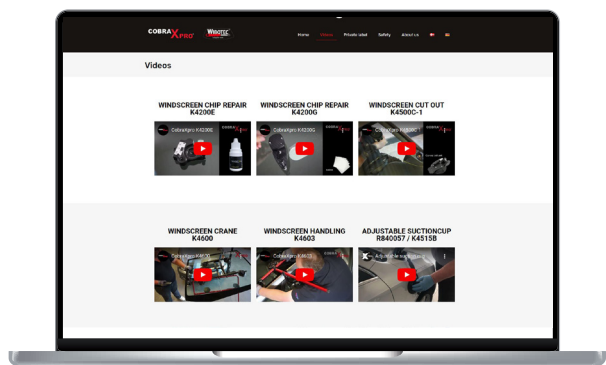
COBRA X PRO WINOTEC

Home Videos Private label Safety About us

Videos

WINDSCREEN CHIP REPAIR K4200E

CobraXpro K4200E

WINDSCREEN CHIP REPAIR K4200G

WINDSCREEN CUT OUT K4500C-1

CobraXpro K4500C

WINDSCREEN CRANE K4600

CobraXpro K4600

WINDSCREEN HANDLING K4603

CobraXpro K4603

ADJUSTABLE SUCTIONCUP R840057 / K4515B

Adjustable suctioncup